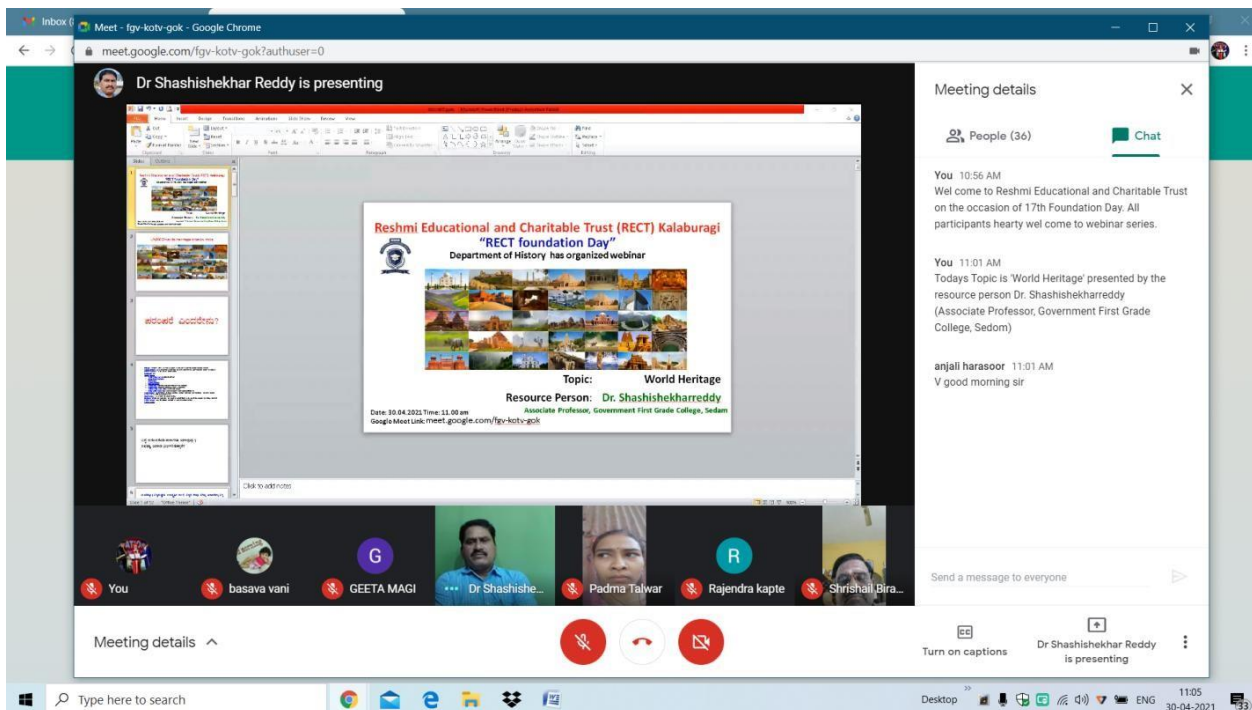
Inbox (
Meet - fgv-kotv-gok - Google Chrome
meet.google.com/fgv-kotv-gok?authuser=0

Dr Shashishekhar Reddy is presenting

Reshmi Educational and Charitable Trust (RECT) Kalaburagi
"RECT foundation Day"
Department of History has organized webinar
Topic: World Heritage
Resource Person: Dr. Shashishekharreddy
Associate Professor, Government First Grade College, Sedam
Date: 30.04.2021 Time: 11.00 am
Google Meet Link: meet.google.com/fgv-kotv-gok

Click to add notes

Meeting details
People (36)
Chat

You 10:56 AM
Wel come to Reshmi Educational and Charitable Trust on the occasion of 17th Foundation Day. All participants hearty wel come to webinar series.

You 11:01 AM
Todays Topic is 'World Heritage' presented by the resource person Dr. Shashishekharreddy (Associate Professor, Government First Grade College, Sedom)

anjali harasoor 11:01 AM
V good morning sir

Send a message to everyone

You
basava vani
G
GEETA MAGI
Dr Shashishe...
Padma Talwar
R
Rajendra kapte
Shrishail Bira...

Meeting details
Turn on captions
Dr Shashishekhar Reddy is presenting

Type here to search
Desktop
ENG
11:05
30-04-2021